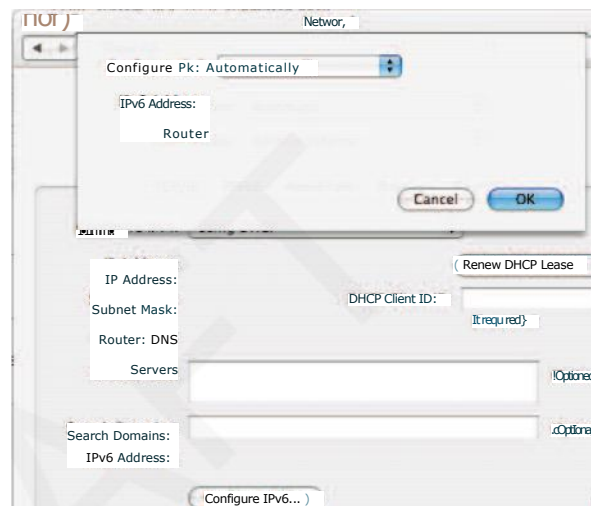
nor)

Networ,

Configure Pk: Automatically

IPv6 Address:

Router

Cancel

OK

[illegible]

IP Address:

Renew DHCP Lease

Subnet Mask:

DHCP Client ID:

It requ red}

Router: DNS

Servers

!Optionec

Search Domains:

.Optiona

IPv6 Address:

Configure IPv6... )